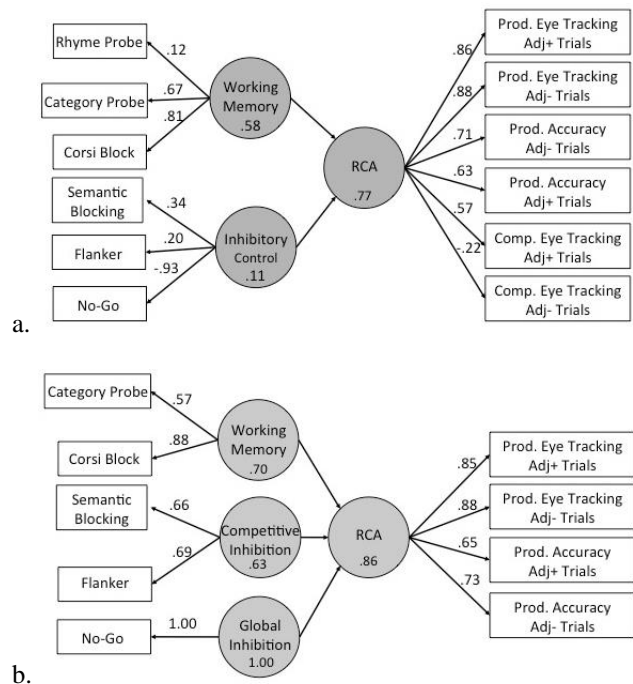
Rhyme Probe
.12
Category Probe
.67
Corsi Block
.81
Working Memory
.58
Semantic Blocking
.34
Flanker
.20
No-Go
-.93
Inhibitory Control
.11
RCA
.77
.86
Prod. Eye Tracking Adj+ Trials
.88
Prod. Eye Tracking Adj- Trials
.71
Prod. Accuracy Adj- Trials
.63
Prod. Accuracy Adj+ Trials
.57
Comp. Eye Tracking Adj+ Trials
-.22
Comp. Eye Tracking Adj- Trials
a.

Category Probe
.57
Corsi Block
.88
Working Memory
.70
Semantic Blocking
.66
Flanker
.69
Competitive Inhibition
.63
No-Go
1.00
Global Inhibition
1.00
RCA
.86
.85
Prod. Eye Tracking Adj+ Trials
.88
Prod. Eye Tracking Adj- Trials
.65
Prod. Accuracy Adj+ Trials
.73
Prod. Accuracy Adj- Trials
b.